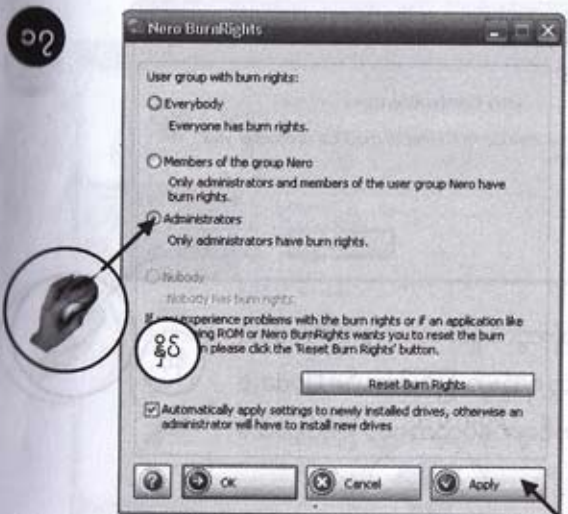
၁၃

Nero BurnRights

User group with burn rights:

Everybody
Everyone has burn rights.

Members of the group Nero
Only administrators and members of the user group Nero have burn rights.

Administrators
Only administrators have burn rights.

Nobody
Nobody has burn rights.

If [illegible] experience problems with the burn rights or if an application like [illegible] ROM or Nero BurnRights wants you to reset the burn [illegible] please click the 'Reset Burn Rights' button.

နှိပ်

Reset Burn Rights

Automatically apply settings to newly installed drives, otherwise an administrator will have to install new drives

OK

Cancel

Apply